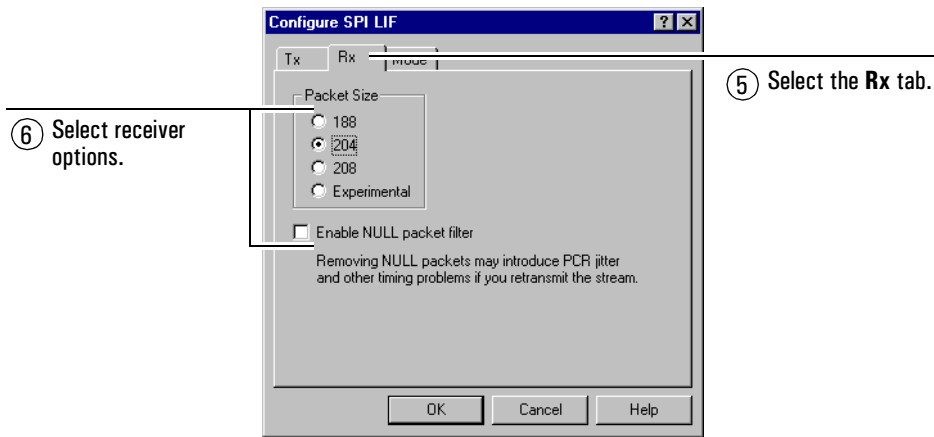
Configure SPI LIF

? X

Tx

Rx

Mode

5 Select the **Rx** tab.

Packet Size

6 Select receiver options.

188

204

208

Experimental

Enable NULL packet filter

Removing NULL packets may introduce PCR jitter and other timing problems if you retransmit the stream.

OK

Cancel

Help